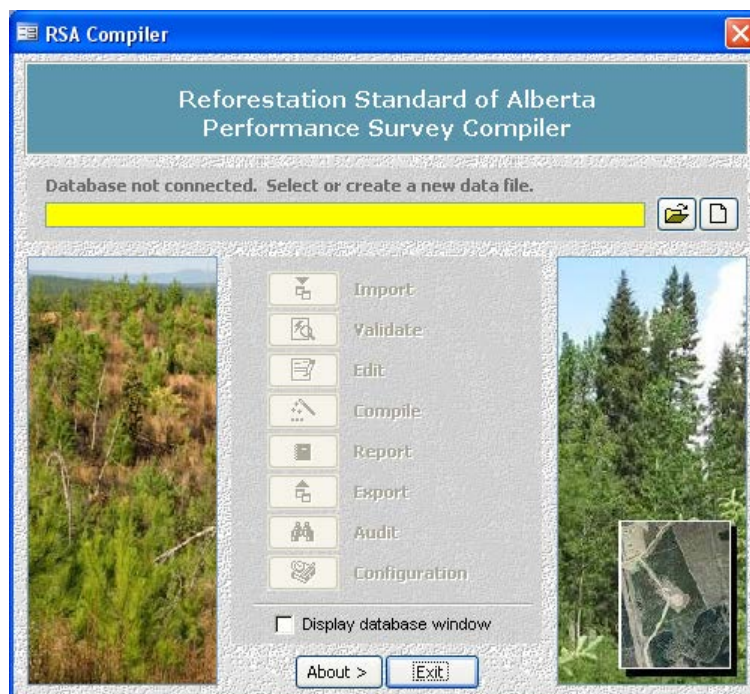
RSA Compiler

Reforestation Standard of Alberta
Performance Survey Compiler

Database not connected. Select or create a new data file.

Import
Validate
Edit
Compile
Report
Export
Audit
Configuration

Display database window

About >
Exit